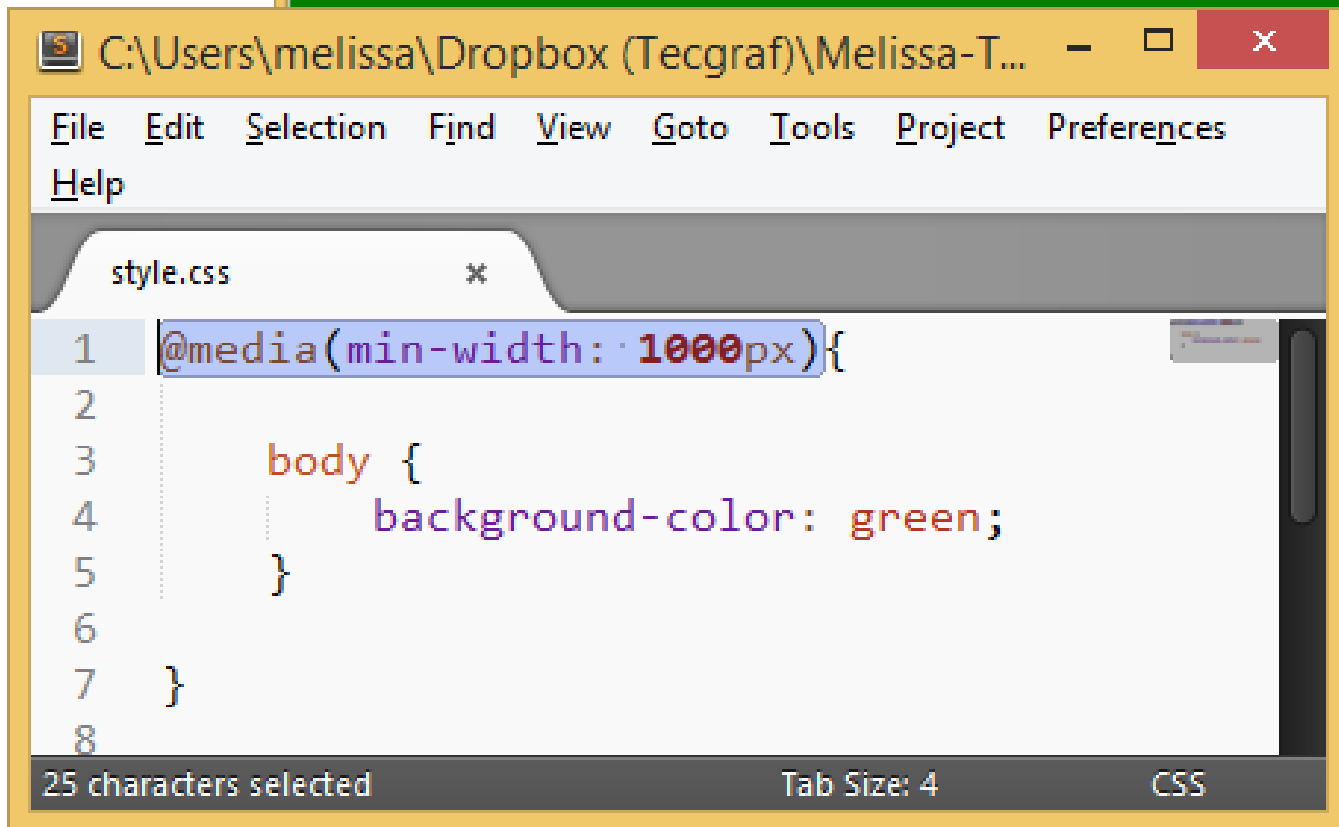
C:\Users\melissa\Dropbox (Tecgraf)\Melissa-T...

File Edit Selection Find View Goto Tools Project Preferences Help

style.css ×

1 @media(min-width: 1000px){
2
3 body {
4 background-color: green;
5 }
6
7 }
8

25 characters selected Tab Size: 4 CSS